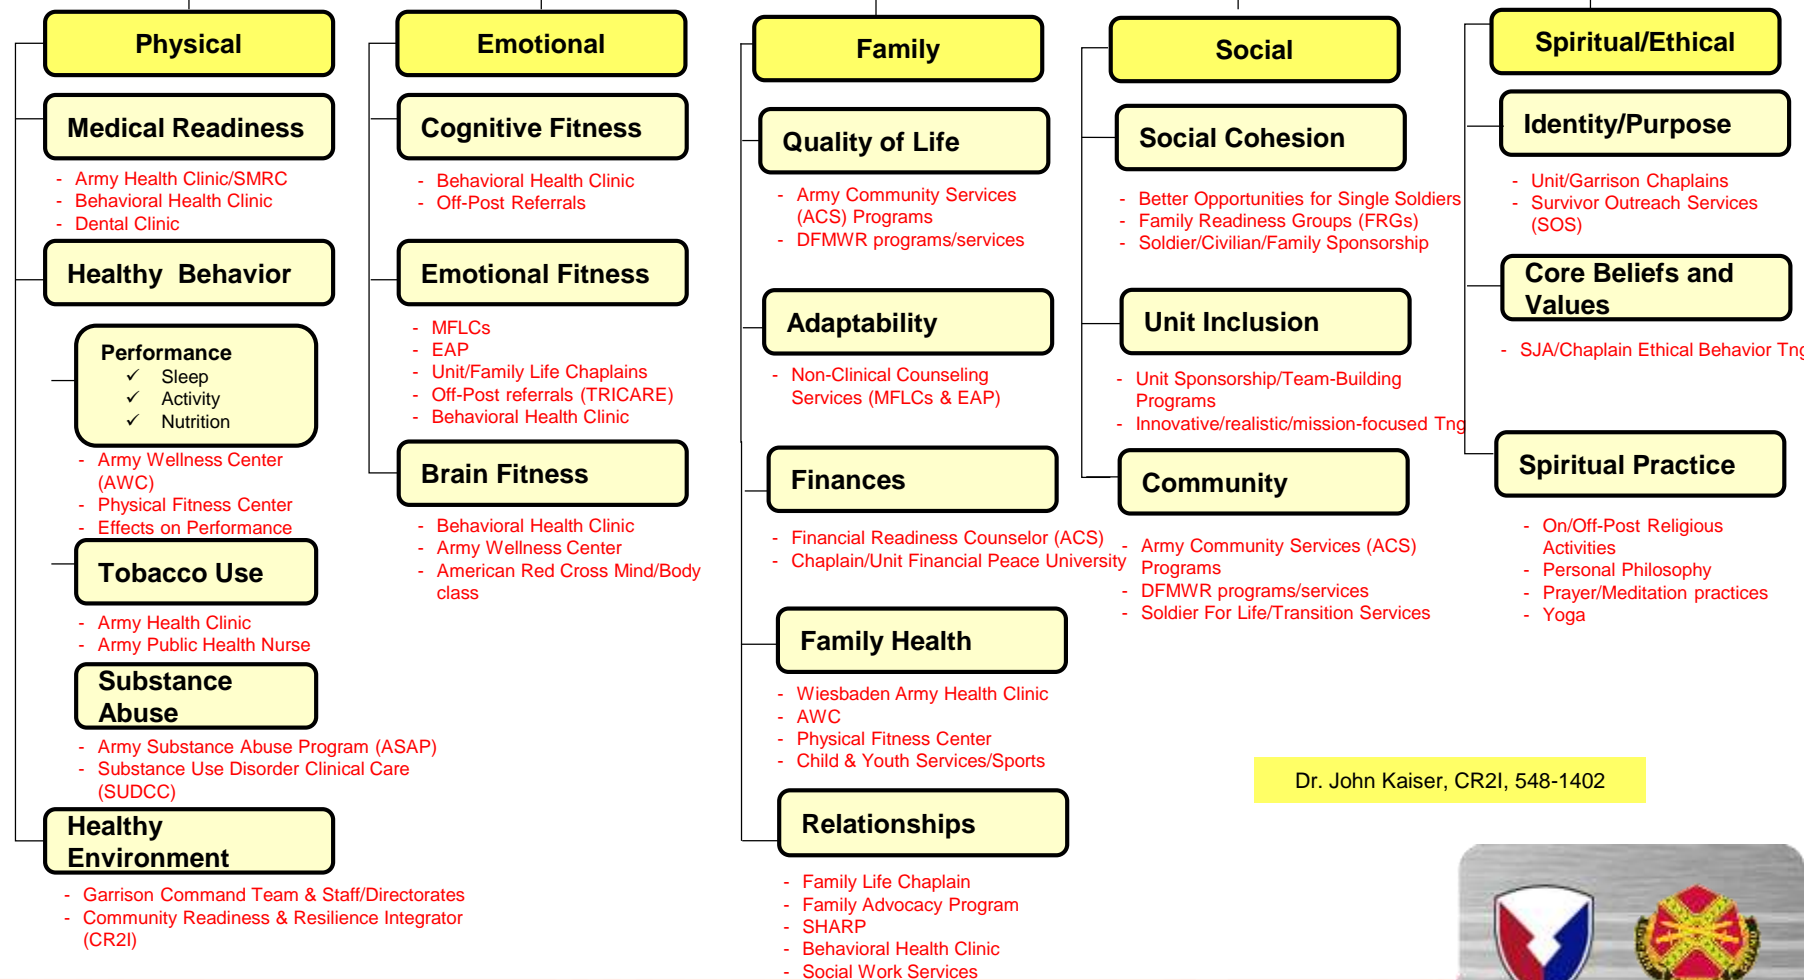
Physical

Medical Readiness

- Army Health Clinic/SMRC
- Behavioral Health Clinic
- Dental Clinic

Healthy Behavior

Performance
✓ Sleep
✓ Activity
✓ Nutrition

- Army Wellness Center (AWC)
- Physical Fitness Center
- Effects on Performance

Tobacco Use

- Army Health Clinic
- Army Public Health Nurse

Substance Abuse

- Army Substance Abuse Program (ASAP)
- Substance Use Disorder Clinical Care (SUDCC)

Healthy Environment

- Garrison Command Team & Staff/Directorates
- Community Readiness & Resilience Integrator (CR2I)

Emotional

Cognitive Fitness

- Behavioral Health Clinic
- Off-Post Referrals

Emotional Fitness

- MFLCs
- EAP
- Unit/Family Life Chaplains
- Off-Post referrals (TRICARE)
- Behavioral Health Clinic

Brain Fitness

- Behavioral Health Clinic
- Army Wellness Center
- American Red Cross Mind/Body class

Family

Quality of Life

- Army Community Services (ACS) Programs
- DFMWR programs/services

Adaptability

- Non-Clinical Counseling Services (MFLCs & EAP)

Finances

- Financial Readiness Counselor (ACS)
- Chaplain/Unit Financial Peace University

Family Health

- Wiesbaden Army Health Clinic
- AWC
- Physical Fitness Center
- Child & Youth Services/Sports

Relationships

- Family Life Chaplain
- Family Advocacy Program
- SHARP
- Behavioral Health Clinic
- Social Work Services

Social

Social Cohesion

- Better Opportunities for Single Soldiers
- Family Readiness Groups (FRGs)
- Soldier/Civilian/Family Sponsorship

Unit Inclusion

- Unit Sponsorship/Team-Building Programs
- Innovative/realistic/mission-focused Tng

Community

- Army Community Services (ACS) Programs
- DFMWR programs/services
- Soldier For Life/Transition Services

Spiritual/Ethical

Identity/Purpose

- Unit/Garrison Chaplains
- Survivor Outreach Services (SOS)

Core Beliefs and Values

- SJA/Chaplain Ethical Behavior Tng

Spiritual Practice

- On/Off-Post Religious Activities
- Personal Philosophy
- Prayer/Meditation practices
- Yoga

Dr. John Kaiser, CR2I, 548-1402